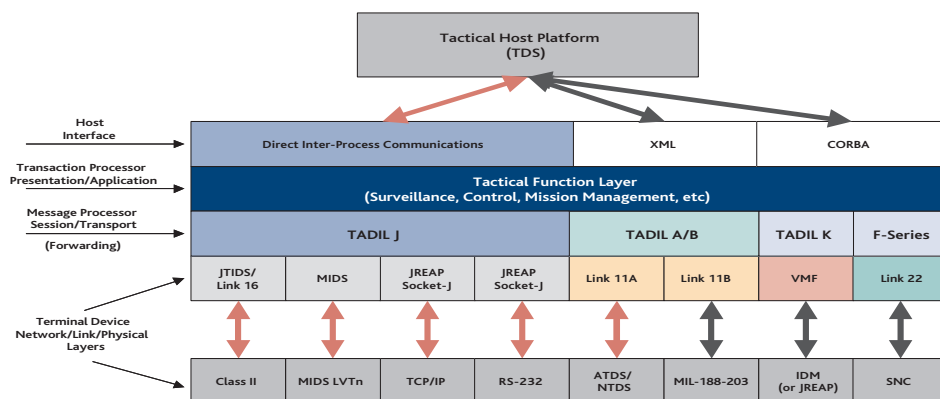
Tactical Host Platform
(TDS)

Host Interface

Direct Inter-Process Communications

XML

CORBA

Transaction Processor Presentation/Application

Tactical Function Layer
(Surveillance, Control, Mission Management, etc)

Message Processor Session/Transport

(Forwarding)

TADIL J

TADIL A/B

TADIL K

F-Series

JTIDS/ Link 16

MIDS

JREAP Socket-J

JREAP Socket-J

Link 11A

Link 11B

VMF

Link 22

Terminal Device Network/Link/Physical Layers

Class II

MIDS LVTn

TCP/IP

RS-232

ATDS/ NTDS

MIL-188-203

IDM (or JREAP)

SNC